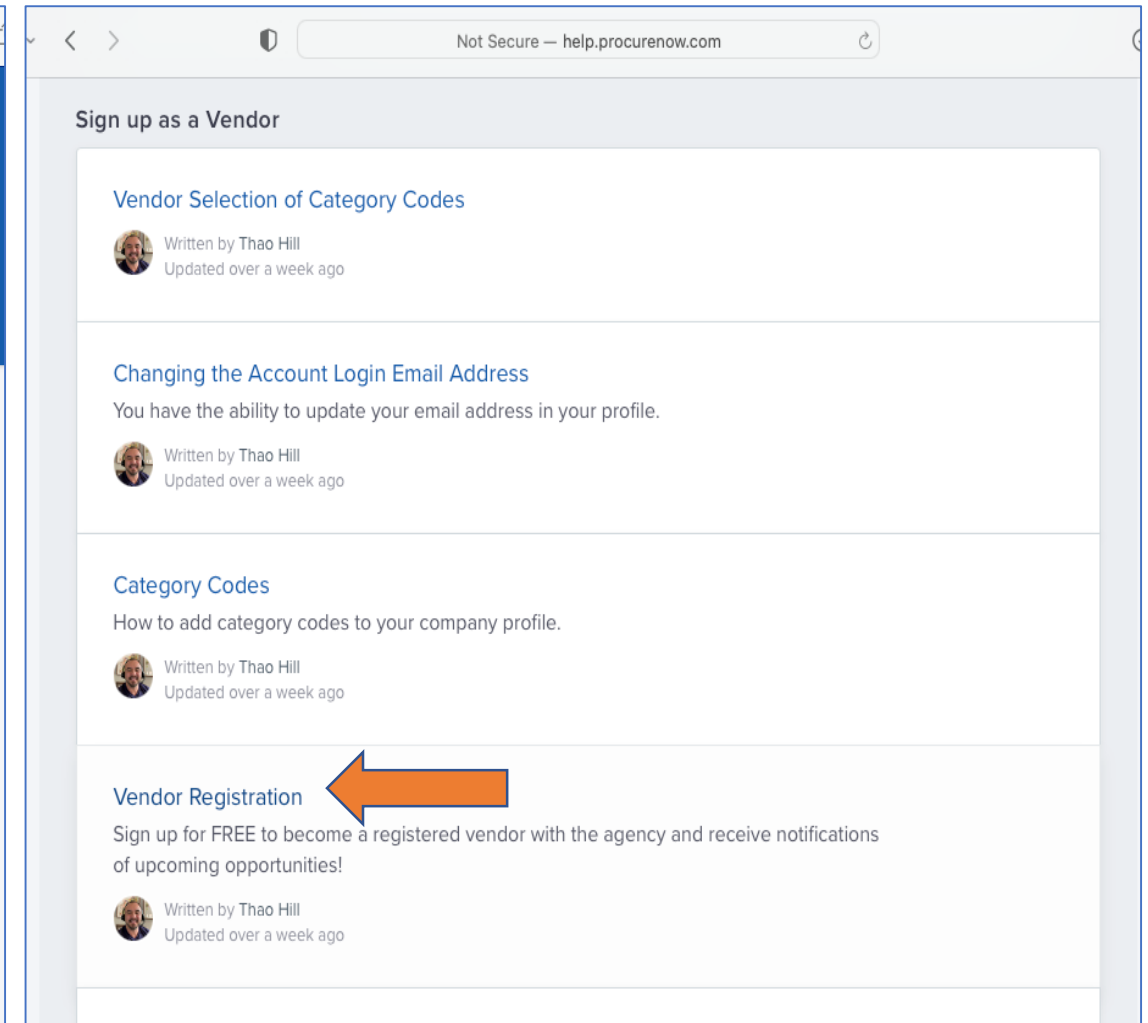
Not Secure — help.procurenow.com

Sign up as a Vendor

Vendor Selection of Category Codes

Written by Thao Hill
Updated over a week ago

Changing the Account Login Email Address

You have the ability to update your email address in your profile.

Written by Thao Hill
Updated over a week ago

Category Codes

How to add category codes to your company profile.

Written by Thao Hill
Updated over a week ago

Vendor Registration

Sign up for FREE to become a registered vendor with the agency and receive notifications of upcoming opportunities!

Written by Thao Hill
Updated over a week ago